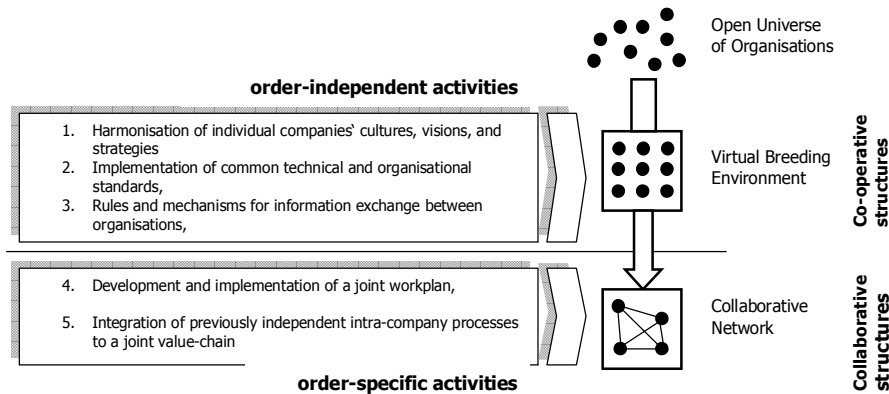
Open Universe of Organisations

order-independent activities

1. Harmonisation of individual companies‘ cultures, visions, and strategies
2. Implementation of common technical and organisational standards,
3. Rules and mechanisms for information exchange between organisations,

Virtual Breeding Environment

Co-operative structures

4. Development and implementation of a joint workplan,
5. Integration of previously independent intra-company processes to a joint value-chain

Collaborative Network

Collaborative structures

order-specific activities